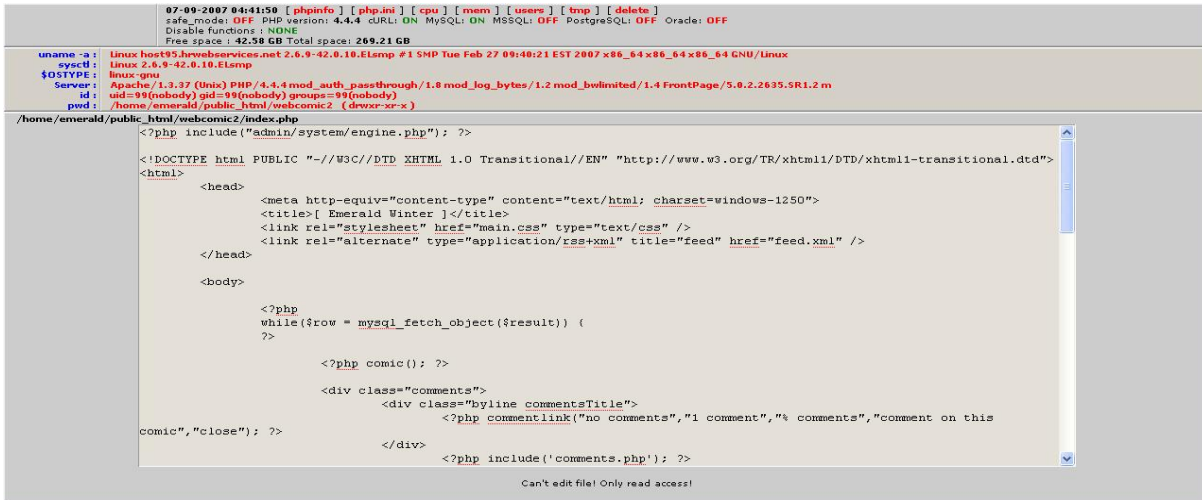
07-09-2007 04:41:50 [ phpinfo ] [ php.ini ] [ cpu ] [ mem ] [ users ] [ tmp ] [ delete ]
safe_mode: OFF PHP version: 4.4.4 cURL: ON MySQL: ON MSSQL: OFF PostgreSQL: OFF Oracle: OFF
Disable functions : NONE
Free space : 42.58 GB Total space: 269.21 GB

uname -a : Linux host95.hrwebservices.net 2.6.9-42.0.10.ELsmp #1 SMP Tue Feb 27 09:40:21 EST 2007 x86_64 x86_64 x86_64 GNU/Linux
sysctl : Linux 2.6.9-42.0.10.ELsmp
$OSTYPE : linux-gnu
Server : Apache/1.3.37 (Unix) PHP/4.4.4 mod_auth_passthrough/1.8 mod_log_bytes/1.2 mod_bwlimited/1.4 FrontPage/5.0.2.2635.SR1.2 m
id : uid=99(nobody) gid=99(nobody) groups=99(nobody)
pwd : /home/emerald/public_html/webcomic2 ( drwxr-xr-x )

/home/emerald/public_html/webcomic2/index.php

<?php include("admin/system/engine.php"); ?>

<!DOCTYPE html PUBLIC "-//W3C//DTD XHTML 1.0 Transitional//EN" "http://www.w3.org/TR/xhtml1/DTD/xhtml1-transitional.dtd">
<html>
<head>
<meta http-equiv="content-type" content="text/html; charset=windows-1250">
<title>[ Emerald Winter ]</title>
<link rel="stylesheet" href="main.css" type="text/css" />
<link rel="alternate" type="application/rss+xml" title="feed" href="feed.xml" />
</head>

<body>

<?php
while($row = mysql_fetch_object($result)) {
?>

<?php comic(); ?>

<div class="comments">
<div class="byline commentsTitle">
<?php commentlink("no comments","1 comment","% comments","comment on this comic","close"); ?>
</div>
<?php include('comments.php'); ?>

Can't edit file! Only read access!